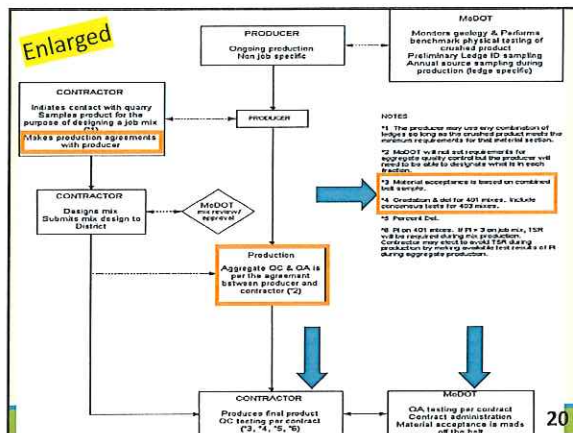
Enlarged

PRODUCER
Ongoing production
Non job specific

MoDOT
Monitors geology & Performs benchmark physical testing of crushed product
Preliminary Ledge ID sampling
Annual source sampling during production (ledge specific)

CONTRACTOR
Indicates contact with quarry
Sample product for the purpose of designing a job mix (*1)
Makes production agreements with producer

PRODUCER

NOTES

*1 The producer may use any combination of ledges so long as the crushed product meets the minimum requirements for that material section.

*2 MoDOT will not set requirements for aggregate quality control but the producer will need to be able to designate what is in each fraction.

*3 Material acceptance is based on combined belt sample.

*4 Gradation & del for 401 mixes. Include consensus tests for 403 mixes.

*5 Percent Del.

*6 PI on 401 mixes. If PI > 3 on job mix, TSR will be required during mix production. Contractor may elect to avoid TSR during production by making available test results of PI during aggregate production.

CONTRACTOR
Designs mix
Submits mix design to District

MoDOT
mix review/ approval

Production
Aggregate QC & QA is per the agreement between producer and contractor (*2)

CONTRACTOR
Produces final product
QC testing per contract (*3, *4, *5, *6)

MoDOT
QA testing per contract
Contract administration
Material acceptance is made off the belt

20